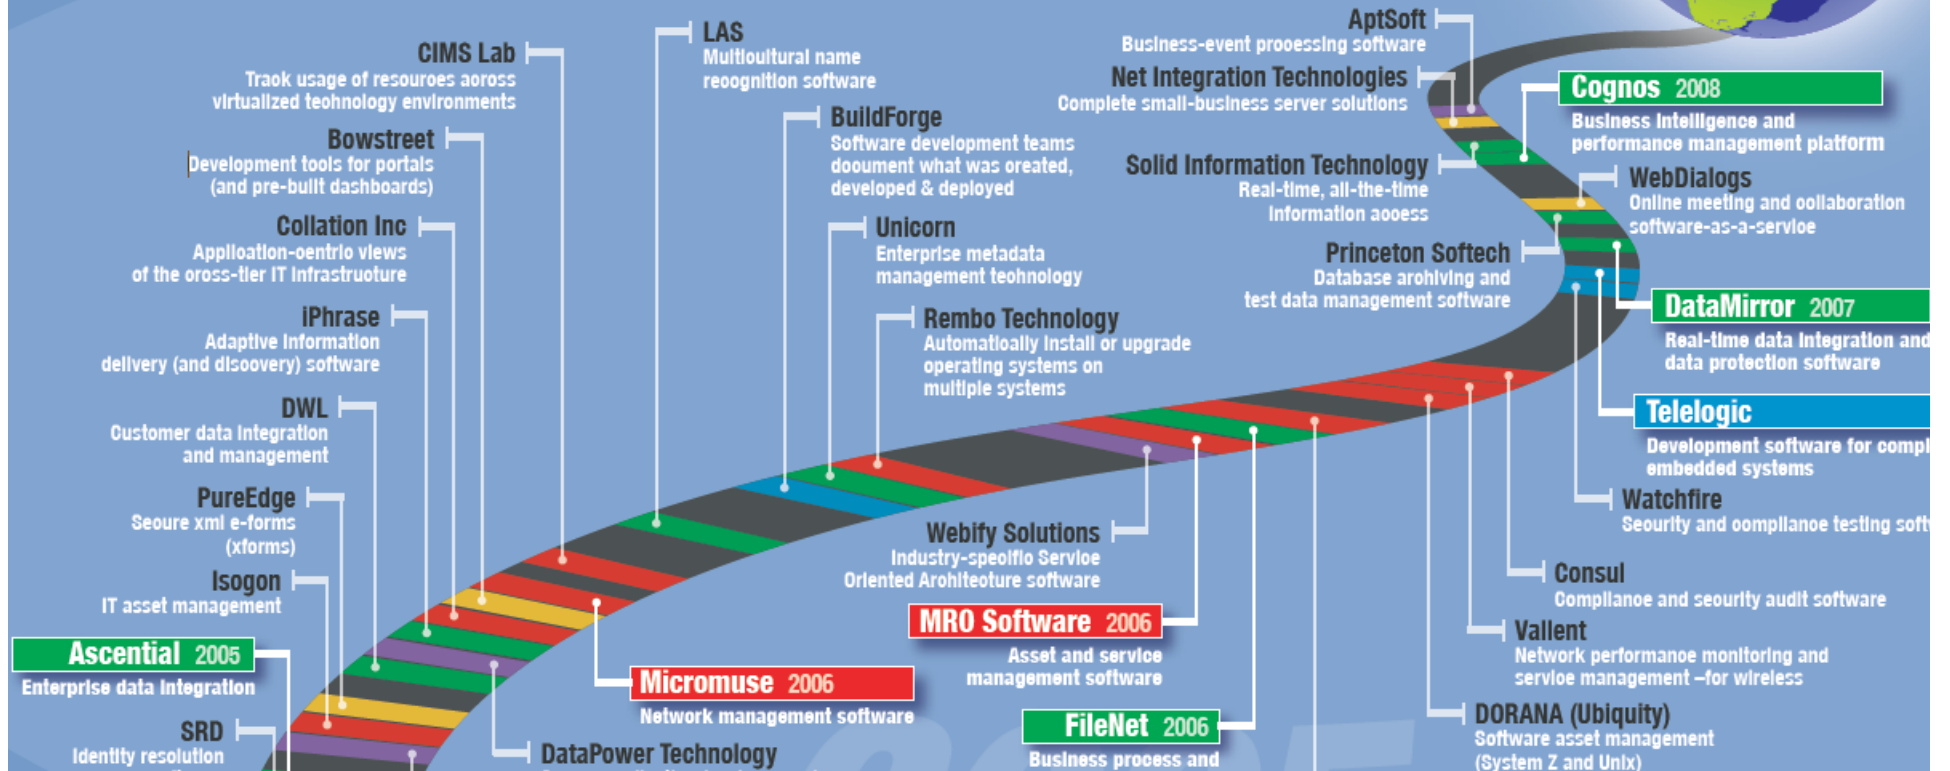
CIMS Lab
Track usage of resources across virtualized technology environments

Bowstreet
Development tools for portals (and pre-built dashboards)

Collation Inc
Application-centric views of the cross-tier IT infrastructure

iPhrase
Adaptive information delivery (and discovery) software

DWL
Customer data integration and management

PureEdge
Secure xml e-forms (xforms)

Isogon
IT asset management

Ascential 2005
Enterprise data integration

SRD
Identity resolution

LAS
Multicultural name recognition software

BuildForge
Software development teams document what was created, developed & deployed

Unicorn
Enterprise metadata management technology

Rembo Technology
Automatically install or upgrade operating systems on multiple systems

Webify Solutions
Industry-specific Service Oriented Architecture software

MRO Software 2006
Asset and service management software

Micromuse 2006
Network management software

FileNet 2006
Business process and

DataPower Technology

AptSoft
Business-event processing software

Net Integration Technologies
Complete small-business server solutions

Solid Information Technology
Real-time, all-the-time information access

Princeton Softech
Database archiving and test data management software

Cognos 2008
Business intelligence and performance management platform

WebDialogs
Online meeting and collaboration software-as-a-service

DataMirror 2007
Real-time data integration and data protection software

Telelogic
Development software for compl embedded systems

Watchfire
Security and compliance testing soft

Consul
Compliance and security audit software

Vallent
Network performance monitoring and service management –for wireless

DORANA (Ubiquity)
Software asset management (System Z and Unix)